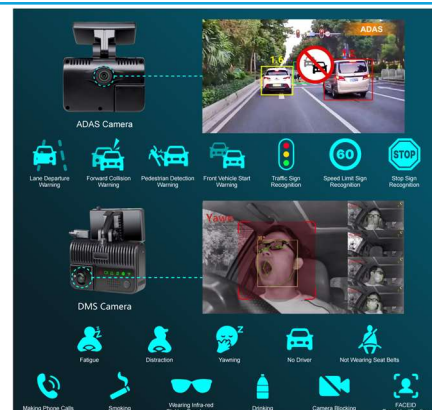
ADAS

ADAS Camera

Lane Departure Warning

Forward Collision Warning

Pedestrian Detection Warning

Front Vehicle Start Warning

Traffic Sign Recognition

60

Speed Limit Sign Recognition

STOP

Stop Sign Recognition

Yawn

DMS Camera

Fatigue

Distraction

Yawning

No Driver

Not Wearing Seat Belts

Making Phone Calls

Smoking

Wearing Infra-red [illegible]

Drinking

Camera Blocking

FACEID